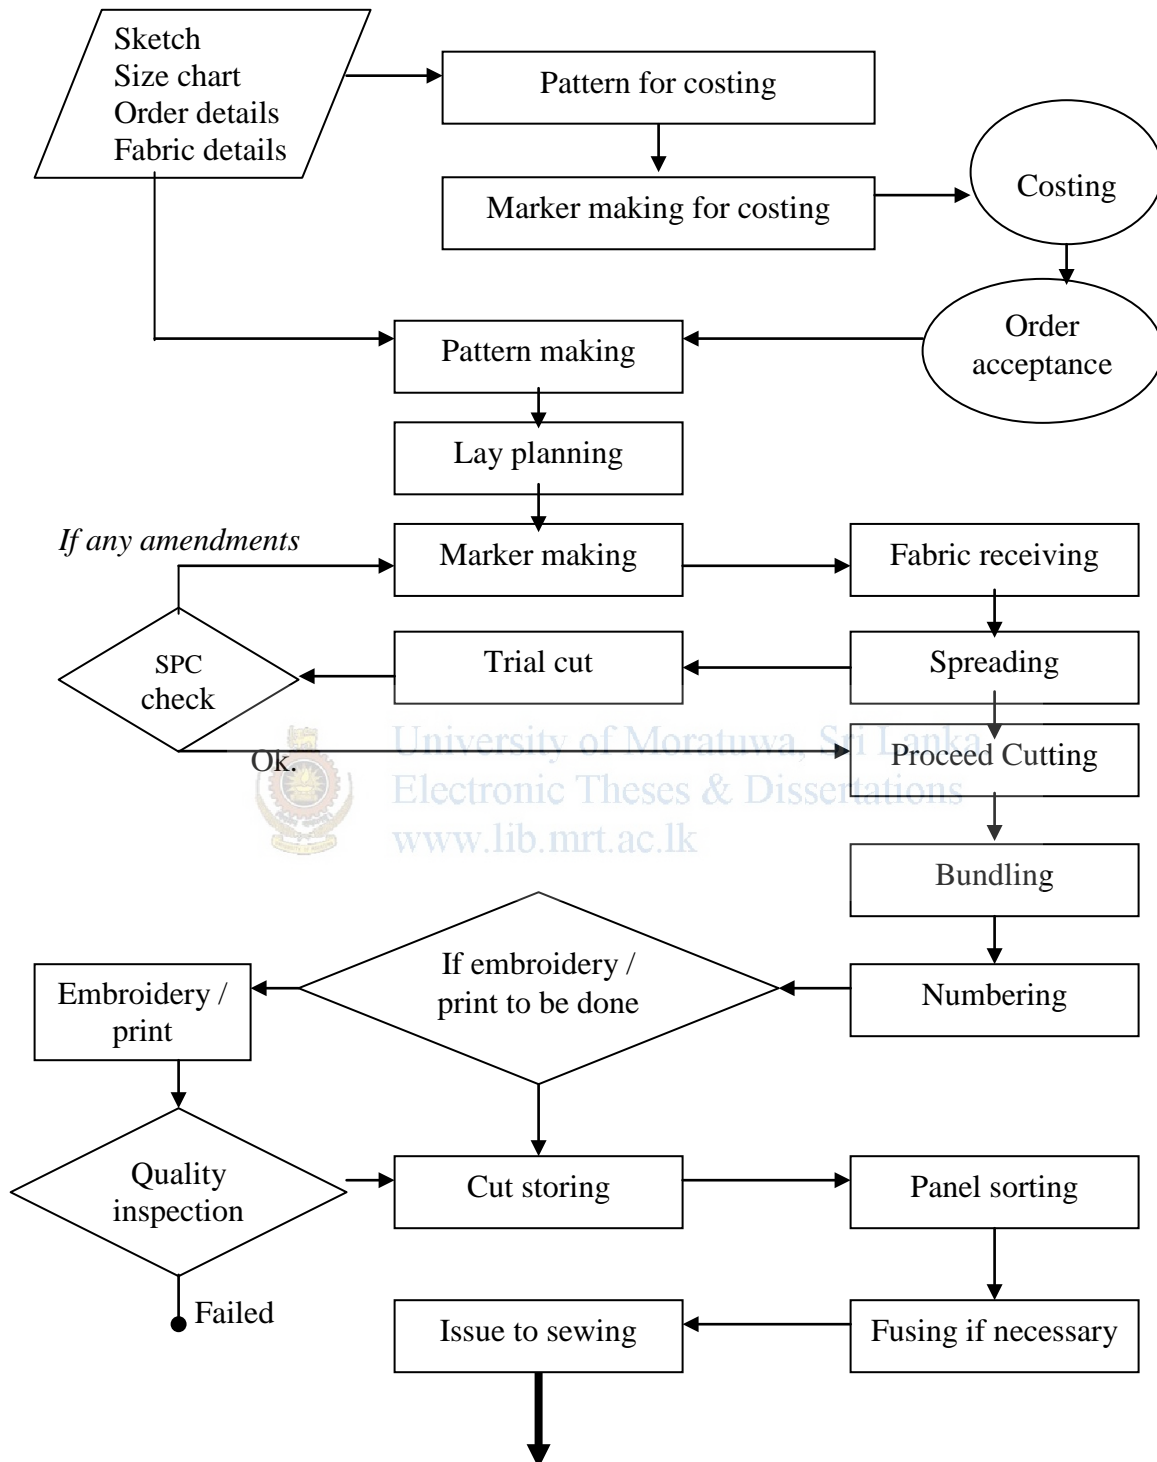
Sketch
Size chart
Order details
Fabric details

Pattern for costing

Marker making for costing

Costing

Order acceptance

Pattern making

Lay planning

*If any amendments*

Marker making

Fabric receiving

SPC check

Trial cut

Spreading

Ok.

Proceed Cutting

University of Moratuwa, Sri Lanka.
Electronic Theses & Dissertations
www.lib.mrt.ac.lk

Bundling

Embroidery / print

If embroidery / print to be done

Numbering

Quality inspection

Cut storing

Panel sorting

Failed

Issue to sewing

Fusing if necessary